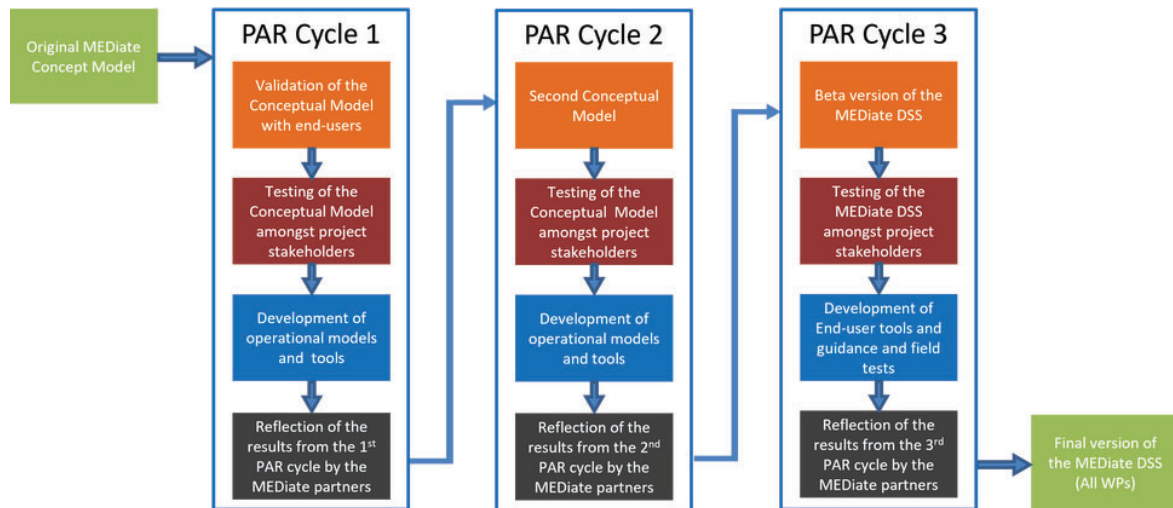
Original MEDiate Concept Model

PAR Cycle 1

Validation of the Conceptual Model with end-users

Testing of the Conceptual Model amongst project stakeholders

Development of operational models and tools

Reflection of the results from the 1$^{st}$ PAR cycle by the MEDiate partners

PAR Cycle 2

Second Conceptual Model

Testing of the Conceptual Model amongst project stakeholders

Development of operational models and tools

Reflection of the results from the 2$^{nd}$ PAR cycle by the MEDiate partners

PAR Cycle 3

Beta version of the MEDiate DSS

Testing of the MEDiate DSS amongst project stakeholders

Development of End-user tools and guidance and field tests

Reflection of the results from the 3$^{rd}$ PAR cycle by the MEDiate partners

Final version of the MEDiate DSS (All WPs)